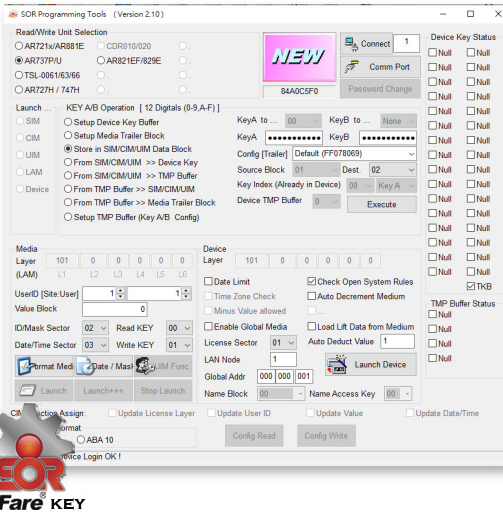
SOR Programming Tools (Version 2.10)

Read/Write Unit Selection
AR721x/AR881E
CDR010/020
AR737P/U
AR821EF/829E
TSL-0061/63/66
AR727H / 747H

NEW
84A0C5F0

Connect 1
Comm Port
Password Change

Device Key Status
Null Null
Null Null
Null Null
Null Null
Null Null
Null Null
Null Null
Null Null
Null Null
Null Null
Null Null
Null Null
Null Null
Null TKB

Launch ...
SIM
CIM
UIM
LAM
Device

KEY A/B Operation [12 Digitals (0-9,A-F)]
Setup Device Key Buffer
Setup Media Trailer Block
Store in SIM/CIM/UIM Data Block
From SIM/CIM/UIM >> Device Key
From SIM/CIM/UIM >> TMP Buffer
From TMP Buffer >> SIM/CIM/UIM
From TMP Buffer >> Media Trailer Block
Setup TMP Buffer (Key A/B Config)

KeyA to ... 00
KeyB to ... None
KeyA ●●●●●●●●●●●● KeyB ●●●●●●●●●●●●
Config [Trailer] Default (FF078069)
Source Block 01 Dest. 02
Key Index (Already in Device) 00 Key A
Device TMP Buffer 0
Execute

Media
Layer 101 0 0 0 0 0
(LAM) L1 L2 L3 L4 L5 L6

Device
Layer 101 0 0 0 0 0

UserID [Site:User] 1 1
Value Block 0
ID/Mask Sector 02 Read KEY 00
Date/Time Sector 03 Write KEY 01

Format Medi
Date / Mask
UIM Func

Launch
Launch+++
Stop Launch

Date Limit
Time Zone Check
Minus Value allowed
Enable Global Media
License Sector 01
LAN Node 1
Global Addr 000 000 001
Name Block 00

Check Open System Rules
Auto Decrement Medium
Load Lift Data from Medium
Auto Deduct Value 1
Launch Device
Name Access Key 00

TMP Buffer Status
Null
Null
Null
Null

CIM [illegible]ction Assign:
Update License Layer
Update User ID
Update Value
Update Date/Time
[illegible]ormat
ABA 10
Config Read
Config Write
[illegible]vice Login OK !

SOR
Fare KEY